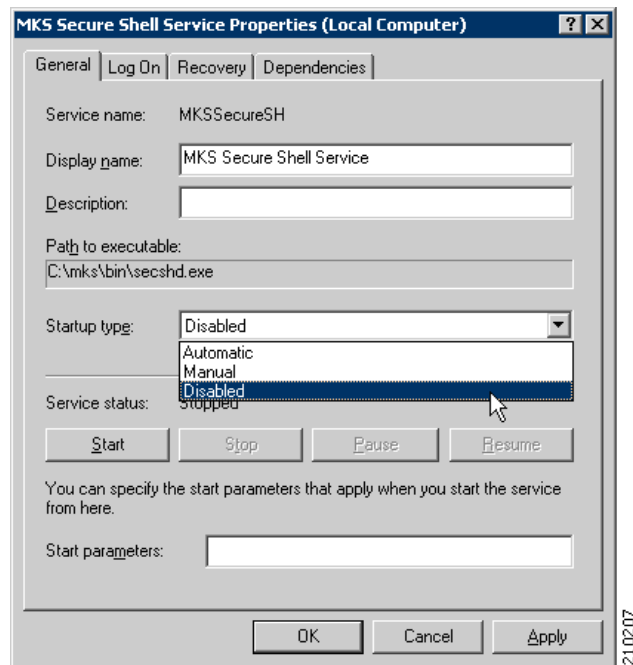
MKS Secure Shell Service Properties (Local Computer)

?

General | Log On | Recovery | Dependencies

Service name: MKSSecureSH

Display name: MKS Secure Shell Service

Description:

Path to executable:
C:\mks\bin\secshd.exe

Startup type: Disabled

Automatic
Manual
Disabled

Service status: Stopped

Start Stop Pause Resume

You can specify the start parameters that apply when you start the service from here.

Start parameters:

OK Cancel Apply

210207